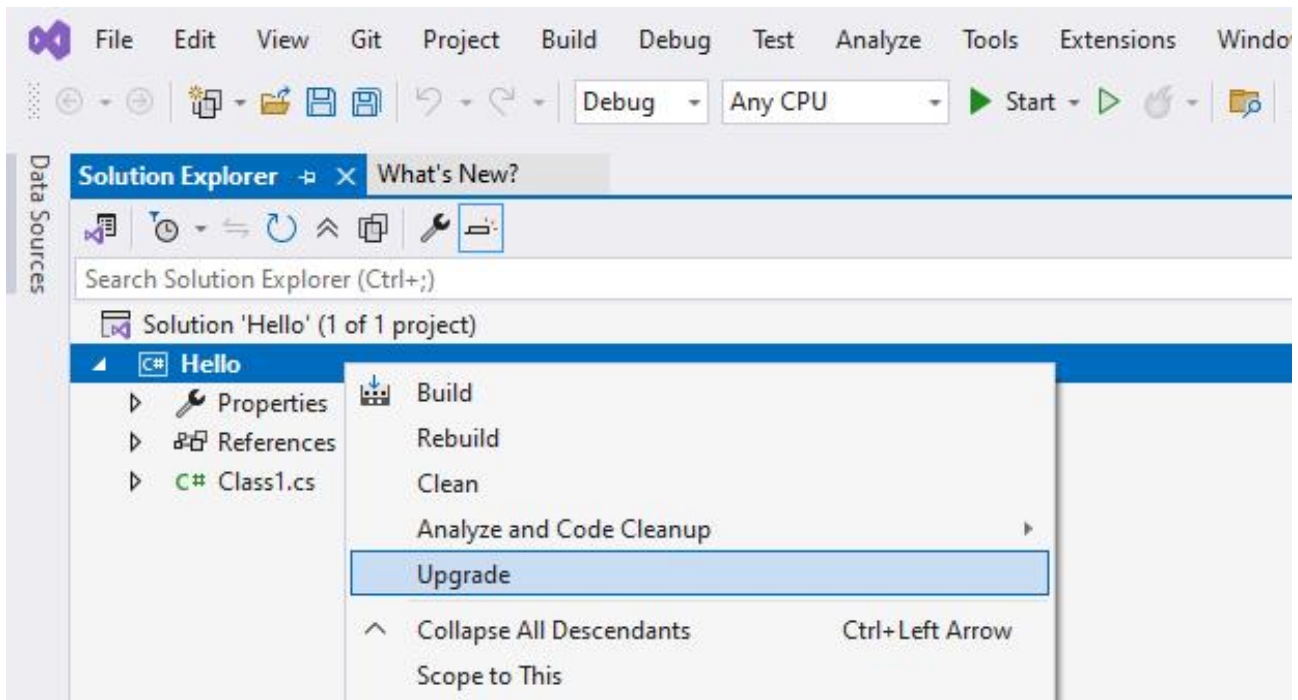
File Edit View Git Project Build Debug Test Analyze Tools Extensions Windo

Debug Any CPU Start

Data Sources

Solution Explorer What's New?

Search Solution Explorer (Ctrl+;)

Solution 'Hello' (1 of 1 project)

C# Hello

Properties

References

C# Class1.cs

Build

Rebuild

Clean

Analyze and Code Cleanup

Upgrade

Collapse All Descendants Ctrl+Left Arrow

Scope to This